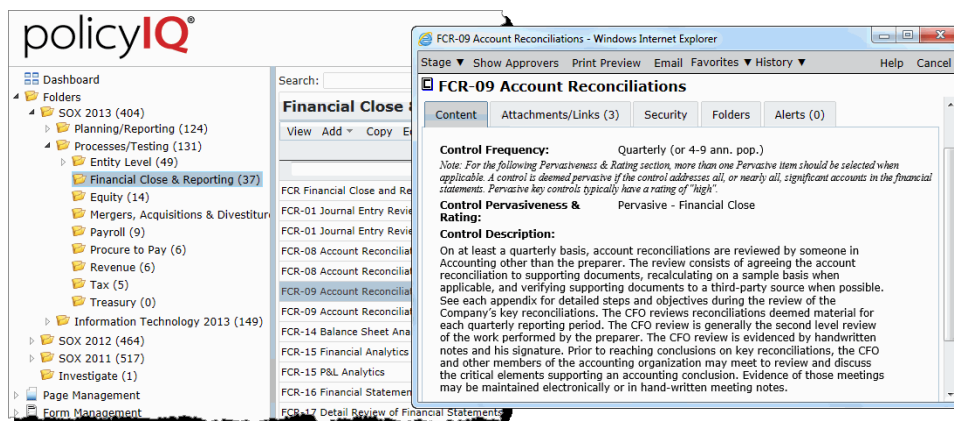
policyIQ®

Dashboard
Folders
SOX 2013 (404)
Planning/Reporting (124)
Processes/Testing (131)
Entity Level (49)
Financial Close & Reporting (37)
Equity (14)
Mergers, Acquisitions & Divestitur
Payroll (9)
Procure to Pay (6)
Revenue (6)
Tax (5)
Treasury (0)
Information Technology 2013 (149)
SOX 2012 (464)
SOX 2011 (517)
Investigate (1)
Page Management
Form Management

Search:
Financial Close &
View Add ▾ Copy E
FCR Financial Close and Re
FCR-01 Journal Entry Revie
FCR-01 Journal Entry Revi
FCR-08 Account Reconcilia
FCR-08 Account Reconcilia
FCR-09 Account Reconcilia
FCR-09 Account Reconcilia
FCR-14 Balance Sheet Ana
FCR-15 Financial Analytics
FCR-15 P&L Analytics
FCR-16 Financial Statemen
FCR-17 Detail Review of Financial Statements

FCR-09 Account Reconciliations - Windows Internet Explorer
Stage ▾ Show Approvers Print Preview Email Favorites ▾ History ▾ Help Cancel
FCR-09 Account Reconciliations
Content Attachments/Links (3) Security Folders Alerts (0)

Control Frequency: Quarterly (or 4-9 ann. pop.)
Note: For the following Pervastiveness & Rating section, more than one Pervasive item should be selected when applicable. A control is deemed pervasive if the control addresses all, or nearly all, significant accounts in the financial statements. Pervasive key controls typically have a rating of "high".
Control Pervasiveness & Rating: Pervasive - Financial Close
Control Description:
On at least a quarterly basis, account reconciliations are reviewed by someone in Accounting other than the preparer. The review consists of agreeing the account reconciliation to supporting documents, recalculating on a sample basis when applicable, and verifying supporting documents to a third-party source when possible. See each appendix for detailed steps and objectives during the review of the Company's key reconciliations. The CFO reviews reconciliations deemed material for each quarterly reporting period. The CFO review is generally the second level review of the work performed by the preparer. The CFO review is evidenced by handwritten notes and his signature. Prior to reaching conclusions on key reconciliations, the CFO and other members of the accounting organization may meet to review and discuss the critical elements supporting an accounting conclusion. Evidence of those meetings may be maintained electronically or in hand-written meeting notes.